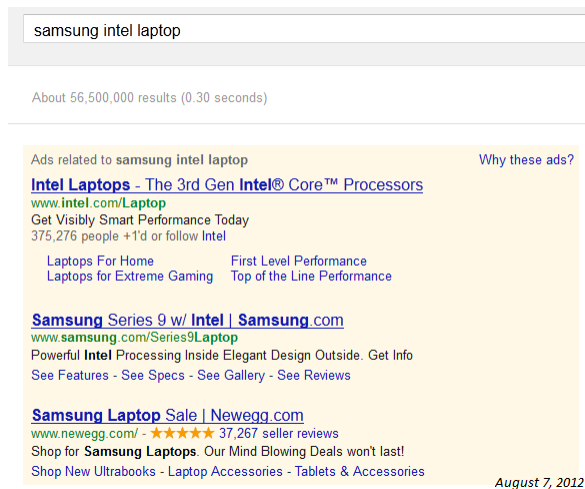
samsung intel laptop

About 56,500,000 results (0.30 seconds)

Ads related to samsung intel laptop

Why these ads?

Intel Laptops - The 3rd Gen Intel® Core™ Processors
www.intel.com/Laptop
Get Visibly Smart Performance Today
375,276 people +1'd or follow Intel

Laptops For Home
Laptops for Extreme Gaming
First Level Performance
Top of the Line Performance

Samsung Series 9 w/ Intel | Samsung.com
www.samsung.com/Series9Laptop
Powerful Intel Processing Inside Elegant Design Outside. Get Info
See Features - See Specs - See Gallery - See Reviews

Samsung Laptop Sale | Newegg.com
www.newegg.com/ - ★★★★★ 37,267 seller reviews
Shop for Samsung Laptops. Our Mind Blowing Deals won't last!
Shop New Ultrabooks - Laptop Accessories - Tablets & Accessories

August 7, 2012